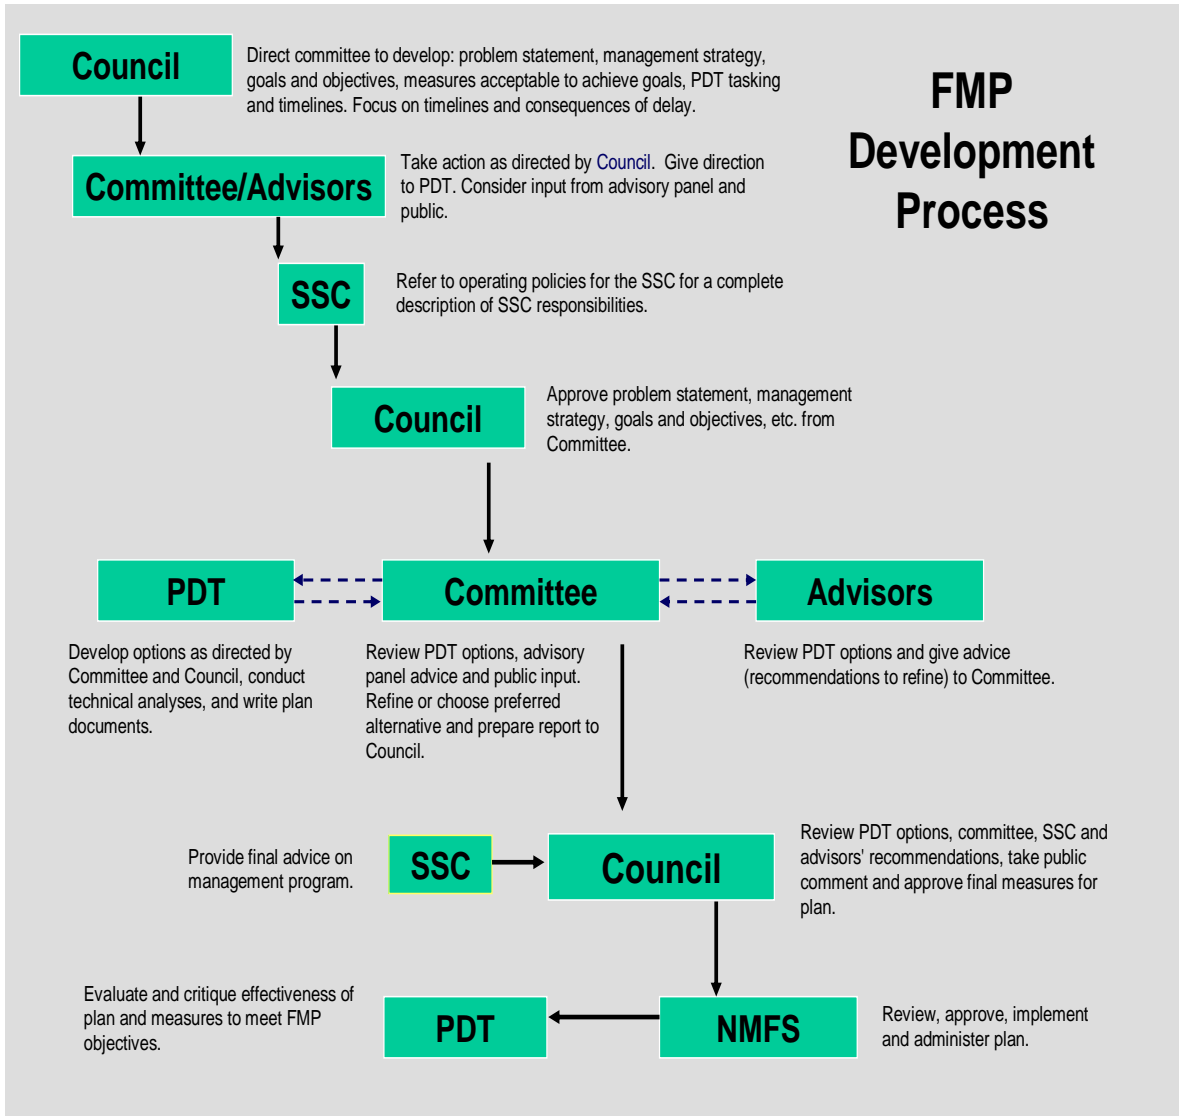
FMP Development Process

Council

Direct committee to develop: problem statement, management strategy, goals and objectives, measures acceptable to achieve goals, PDT tasking and timelines. Focus on timelines and consequences of delay.

Committee/Advisors

Take action as directed by Council. Give direction to PDT. Consider input from advisory panel and public.

SSC

Refer to operating policies for the SSC for a complete description of SSC responsibilities.

Council

Approve problem statement, management strategy, goals and objectives, etc. from Committee.

PDT

Committee

Advisors

Develop options as directed by Committee and Council, conduct technical analyses, and write plan documents.

Review PDT options, advisory panel advice and public input. Refine or choose preferred alternative and prepare report to Council.

Review PDT options and give advice (recommendations to refine) to Committee.

Provide final advice on management program.

SSC

Council

Review PDT options, committee, SSC and advisors' recommendations, take public comment and approve final measures for plan.

Evaluate and critique effectiveness of plan and measures to meet FMP objectives.

PDT

NMFS

Review, approve, implement and administer plan.